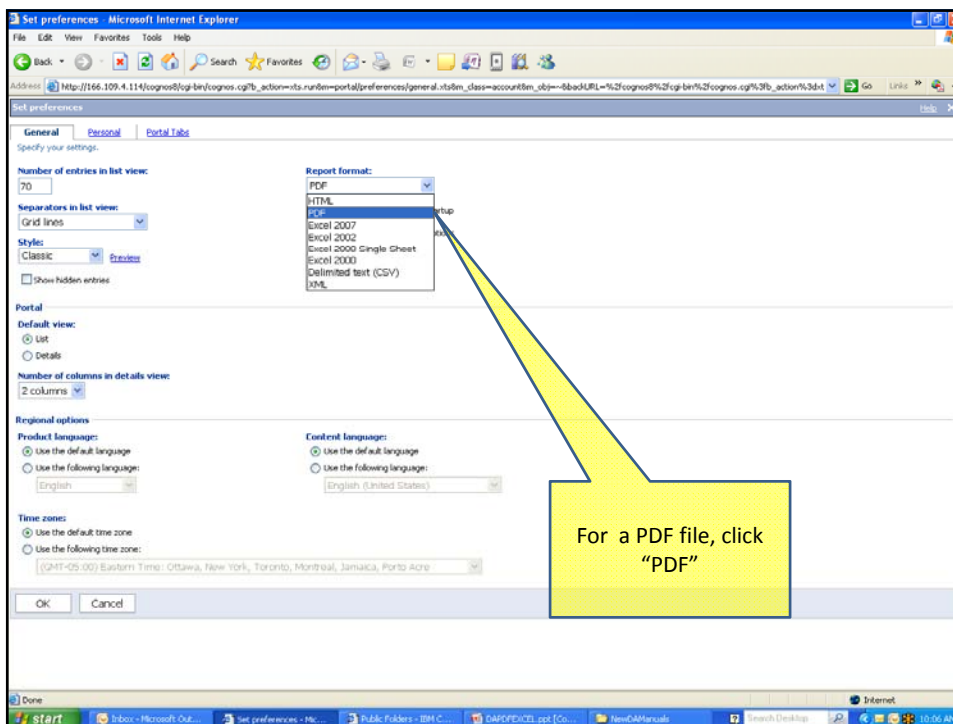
Set preferences - Microsoft Internet Explorer

File Edit View Favorites Tools Help

Back Search Favorites

Address http://166.109.4.114/cognos8/cgi-bin/cognos.cgi?b_action=xts.run&m=portal/preferences/general.xts&m_class=account&m_obj=~&backURL=%2fcognos8%2fcgi-bin%2fcognos.cgi%3fb_action%3dxt Go Links

Set preferences Help

General Personal Portal Tabs

Specify your settings.

Number of entries in list view:
70

Separators in list view:
Grid lines

Style:
Classic Preview

Show hidden entries

Report format:
PDF
HTML
PDF
Excel 2007
Excel 2002
Excel 2000 Single Sheet
Excel 2000
Delimited text (CSV)
XML

Portal

Default view:
List
Details

Number of columns in details view:
2 columns

Regional options

Product language:
Use the default language
Use the following language:
English

Content language:
Use the default language
Use the following language:
English (United States)

Time zone:
Use the default time zone
Use the following time zone:
(GMT-05:00) Eastern Time: Ottawa, New York, Toronto, Montreal, Jamaica, Porto Acre

OK Cancel

For a PDF file, click "PDF"

Done Internet

start Inbox - Microsoft Out... Set preferences - Mic... Public Folders - IBM C... DAPDFEXCEL.ppt [Co... NewDAManuals Search Desktop 10:06 AM